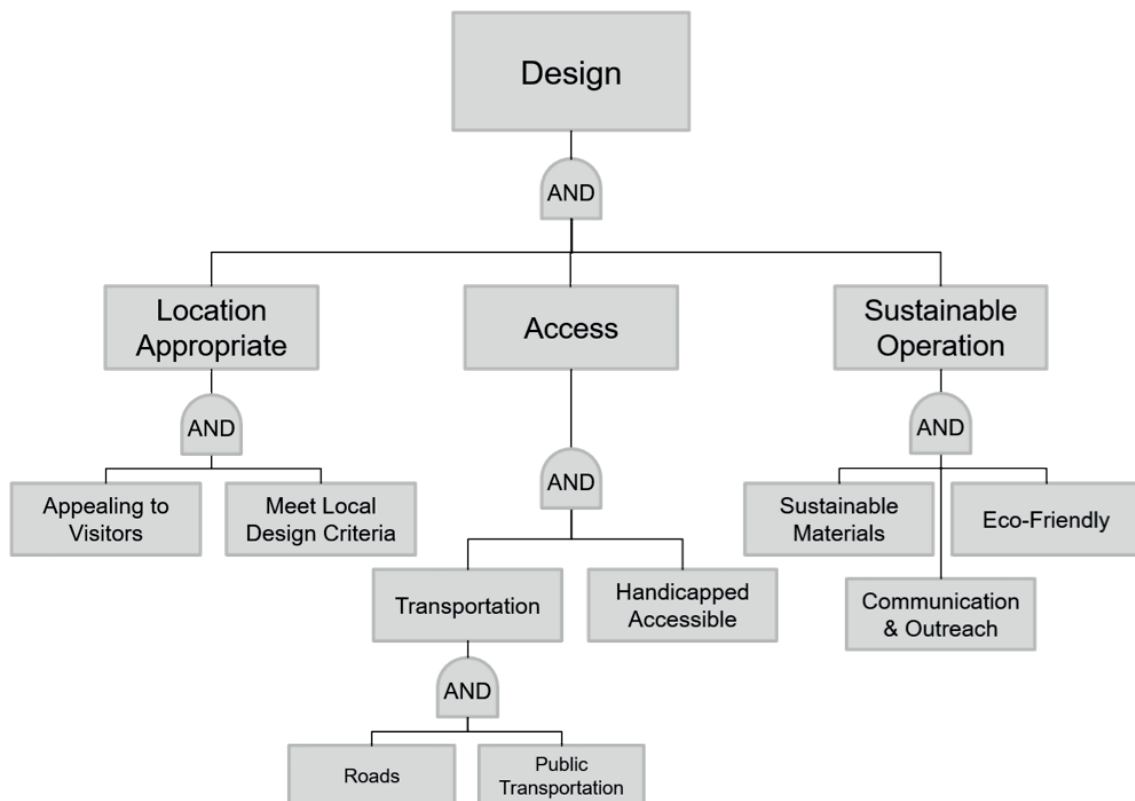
Design

AND

Location Appropriate

Access

Sustainable Operation

AND

Appealing to Visitors

Meet Local Design Criteria

AND

Transportation

Handicapped Accessible

AND

Roads

Public Transportation

AND

Sustainable Materials

Eco-Friendly

Communication & Outreach